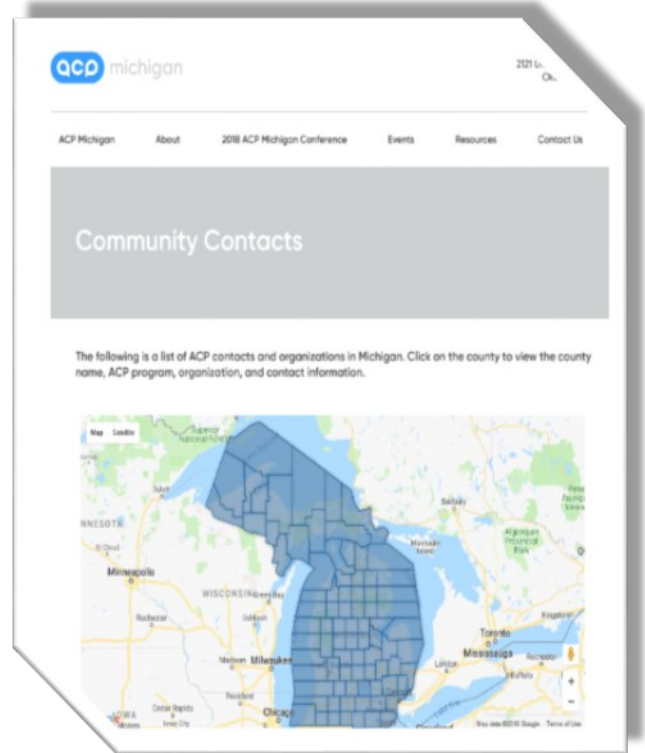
acp michigan

2121 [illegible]
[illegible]

ACP Michigan About 2018 ACP Michigan Conference Events Resources Contact Us

Community Contacts

The following is a list of ACP contacts and organizations in Michigan. Click on the county to view the county name, ACP program, organization, and contact information.

Map Satellite

Superior National Forest

NNESOTA

Minneapolis

WISCONSIN

Green Bay

Rochester

Madison

Milwaukee

Rockford

Chicago

Cedar Rapids

IOWA

Iowa City

Manitoulin Island

Algonquin Provincial Park

Toronto

Mississauga

London

Kingston

Rochester

Buffalo

Map data ©2018 Google Terms of Use